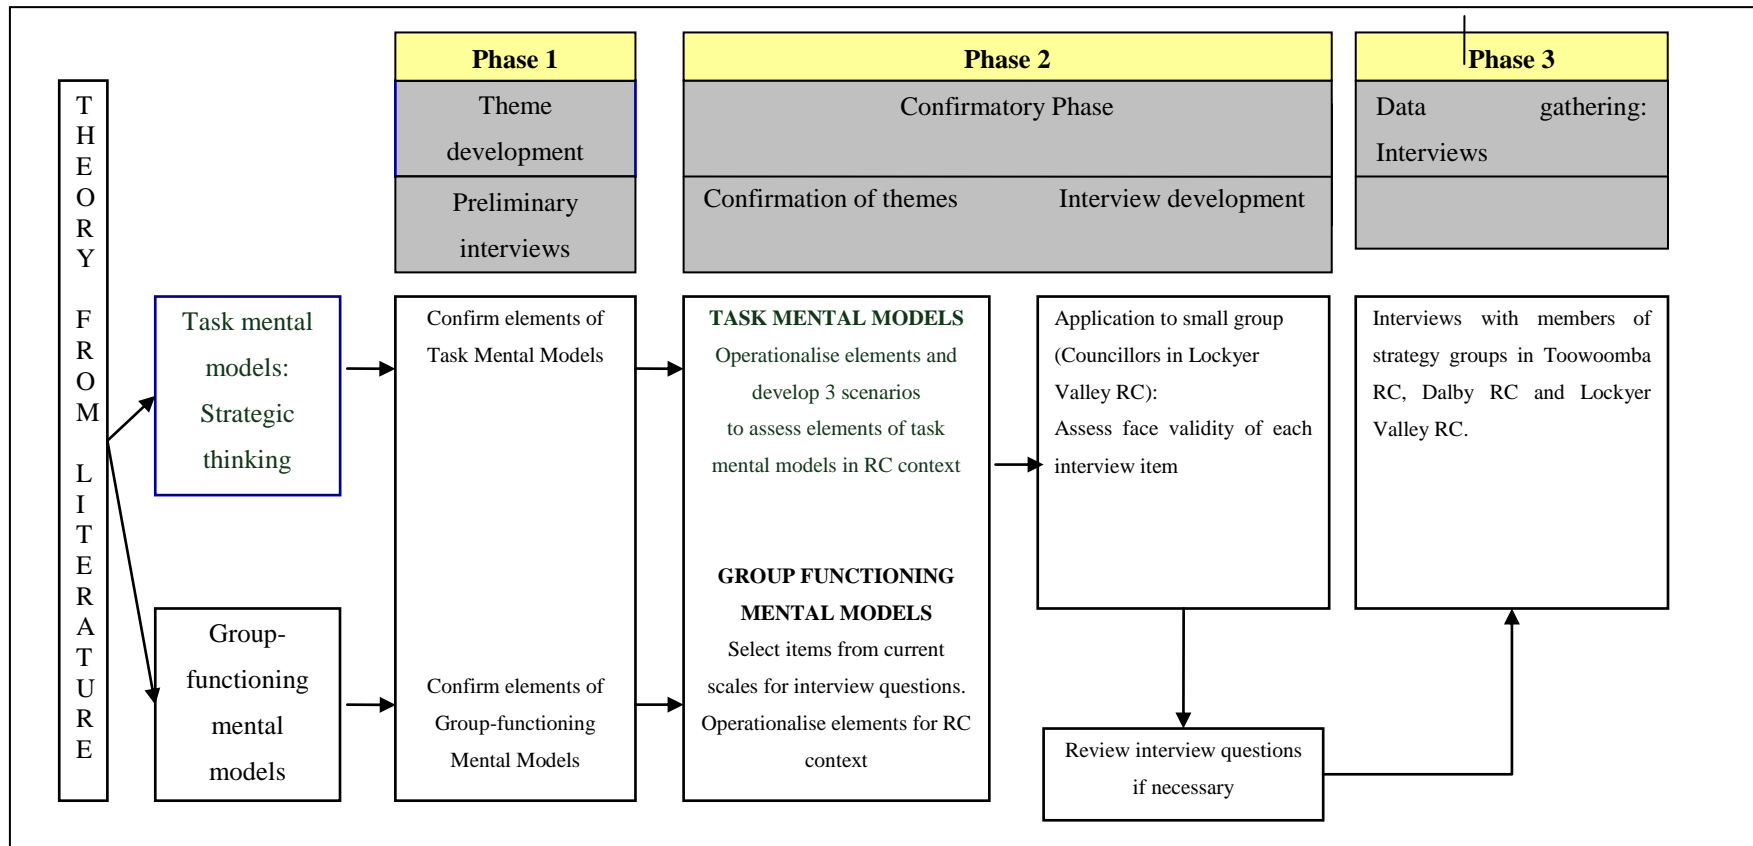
THEORY FROM LITERATURE

Phase 1

Theme development

Preliminary interviews

Phase 2

Confirmatory Phase

Confirmation of themes

Interview development

Phase 3

Data gathering: Interviews

Task mental models: Strategic thinking

Group-functioning mental models

Confirm elements of Task Mental Models

Confirm elements of Group-functioning Mental Models

TASK MENTAL MODELS

Operationalise elements and develop 3 scenarios to assess elements of task mental models in RC context

GROUP FUNCTIONING MENTAL MODELS

Select items from current scales for interview questions. Operationalise elements for RC context

Application to small group (Councillors in Lockyer Valley RC): Assess face validity of each interview item

Review interview questions if necessary

Interviews with members of strategy groups in Toowoomba RC, Dalby RC and Lockyer Valley RC.